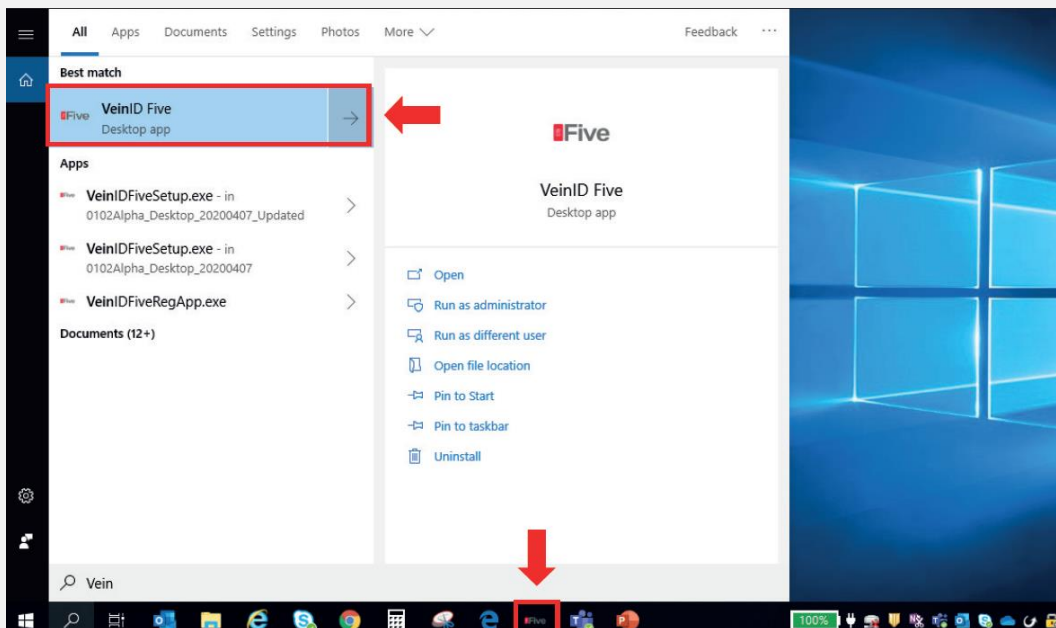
All Apps Documents Settings Photos More Feedback ···

Best match

Five VeinID Five
Desktop app

Apps

VeinIDFiveSetup.exe - in 0102Alpha_Desktop_20200407_Updated

VeinIDFiveSetup.exe - in 0102Alpha_Desktop_20200407

VeinIDFiveRegApp.exe

Documents (12+)

Five

VeinID Five
Desktop app

Open
Run as administrator
Run as different user
Open file location
Pin to Start
Pin to taskbar
Uninstall

Vein

Five

100%